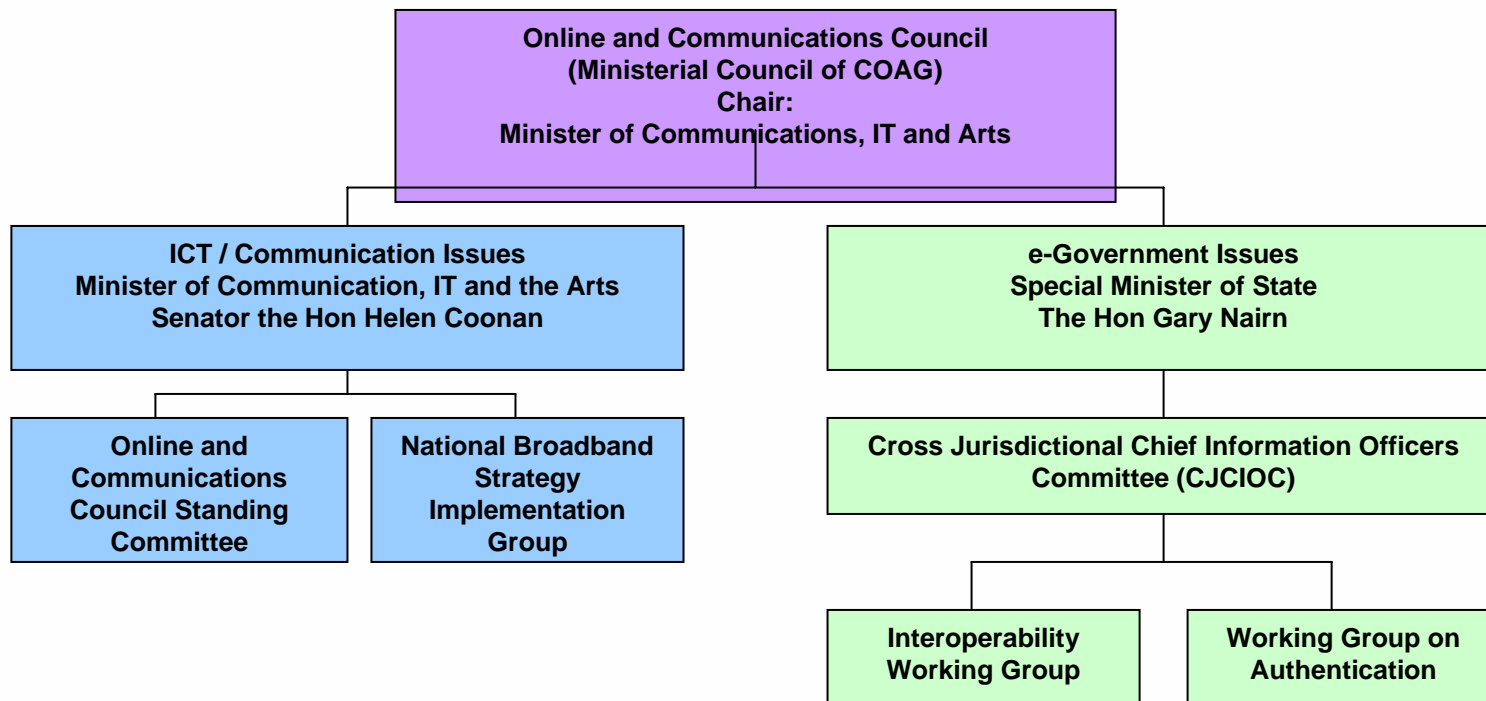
Online and Communications Council
(Ministerial Council of COAG)
Chair:
Minister of Communications, IT and Arts

ICT / Communication Issues
Minister of Communication, IT and the Arts
Senator the Hon Helen Coonan

Online and Communications Council Standing Committee

National Broadband Strategy Implementation Group

e-Government Issues
Special Minister of State
The Hon Gary Nairn

Cross Jurisdictional Chief Information Officers Committee (CJCIOC)

Interoperability Working Group

Working Group on Authentication